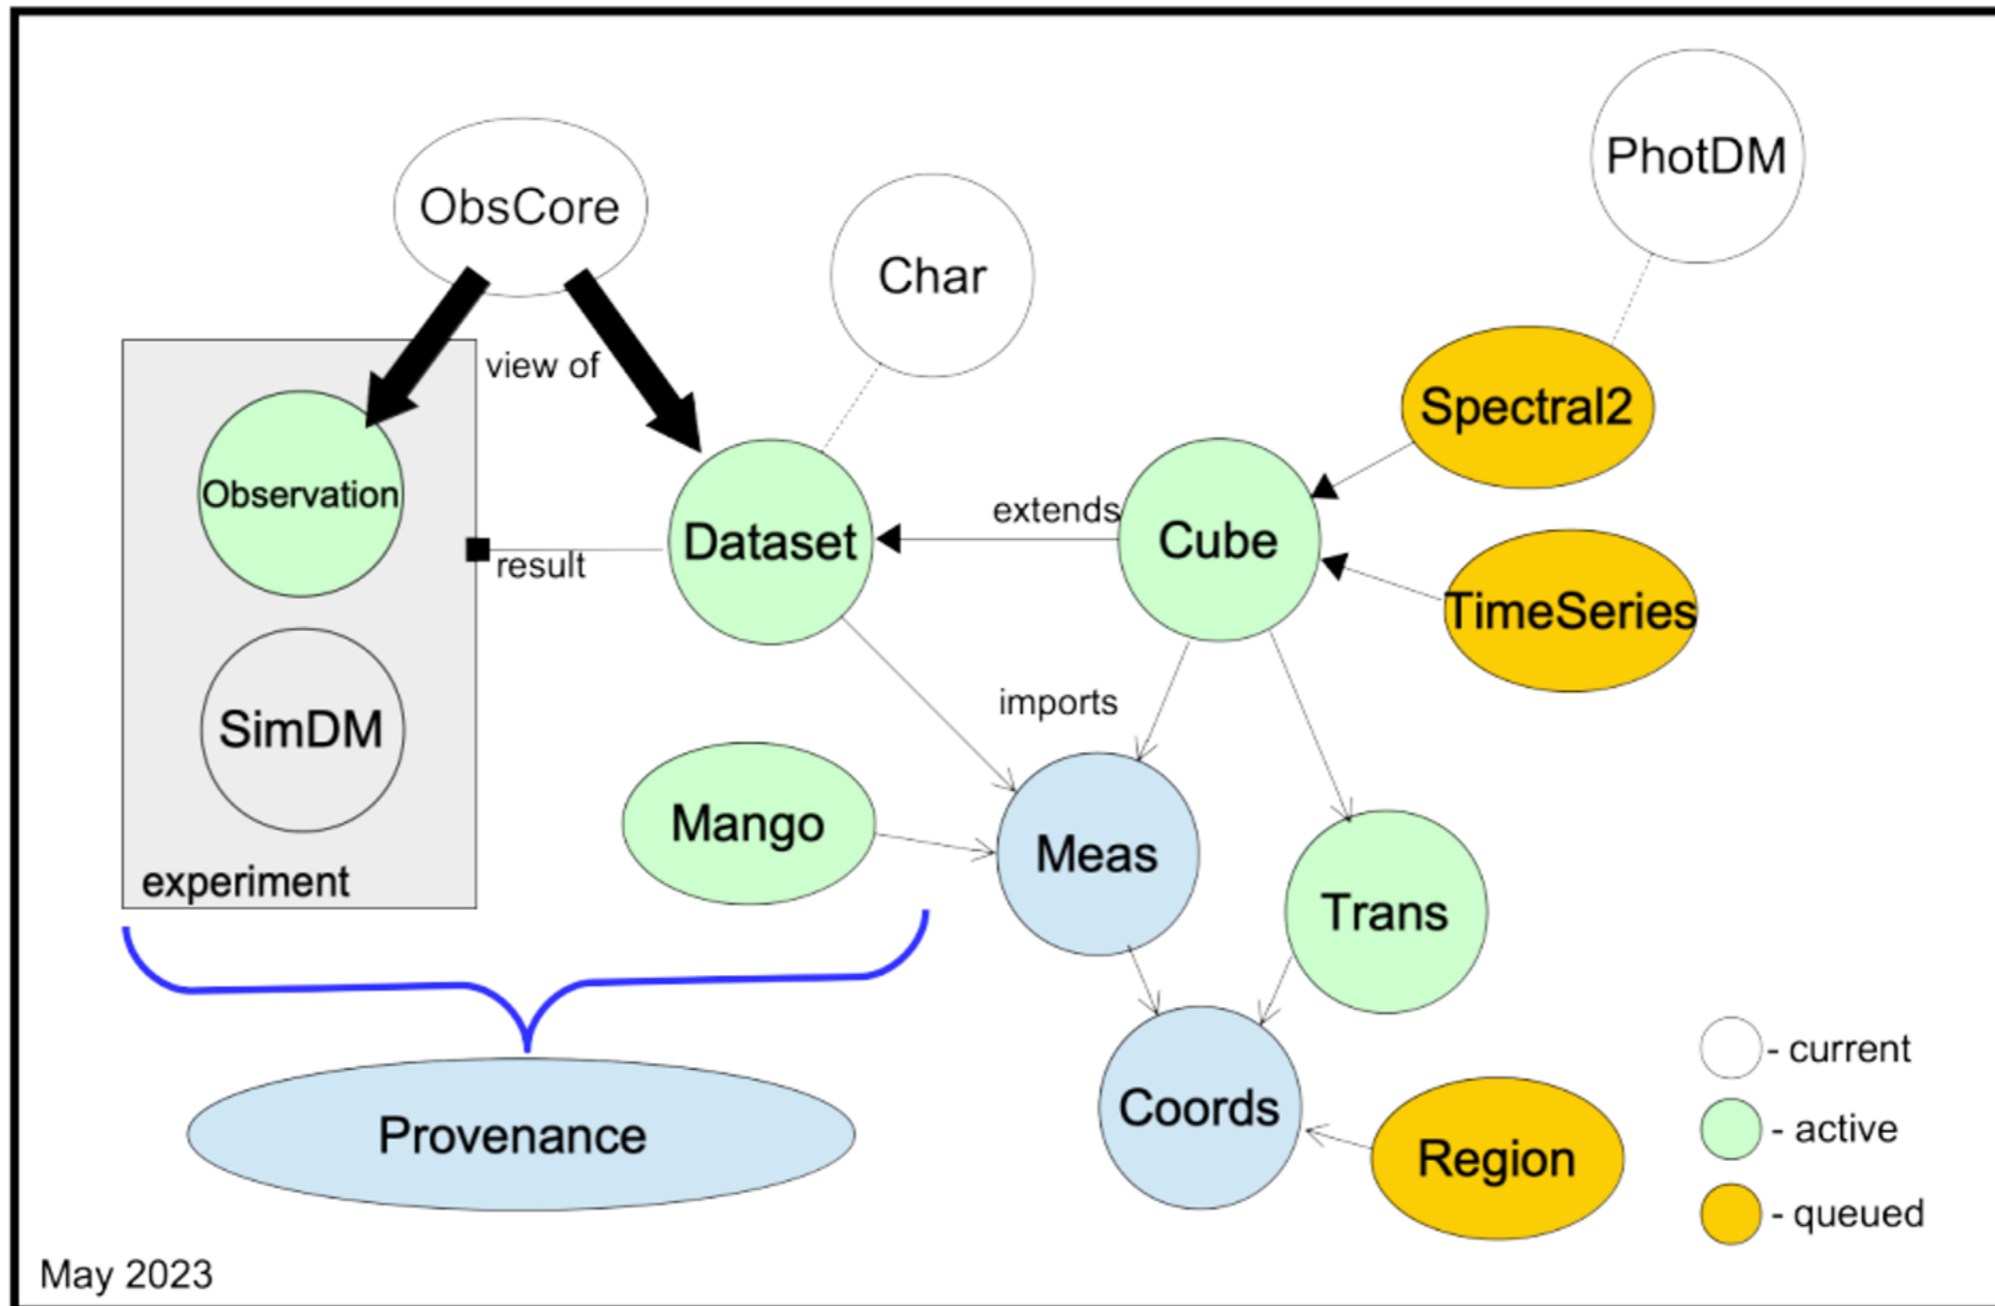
PhotDM

ObsCore

Char

view of

Spectral2

Observation

Dataset

extends

Cube

result

TimeSeries

SimDM

imports

Mango

Meas

Trans

experiment

Coords

Region

Provenance

- current

- active

- queued

May 2023